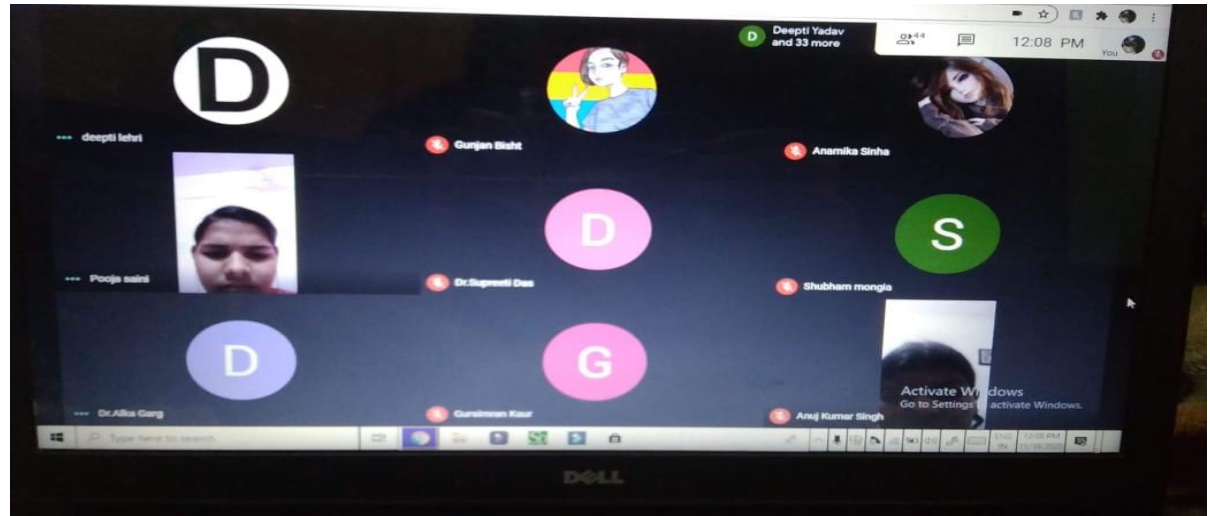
D Deepti Yadav and 33 more

44

12:08 PM

You

D

deepti lehri

Gunjan Bisht

Anamika Sinha

Pooja saini

D

Dr.Supreeti Das

S

Shubham mongia

D

Dr.Alka Garg

G

Gursimran Kaur

Anuj Kumar Singh

Activate W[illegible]dows
Go to Settings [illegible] activate Windows.

Type here to search

ENG IN

12:08 PM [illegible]

DELL